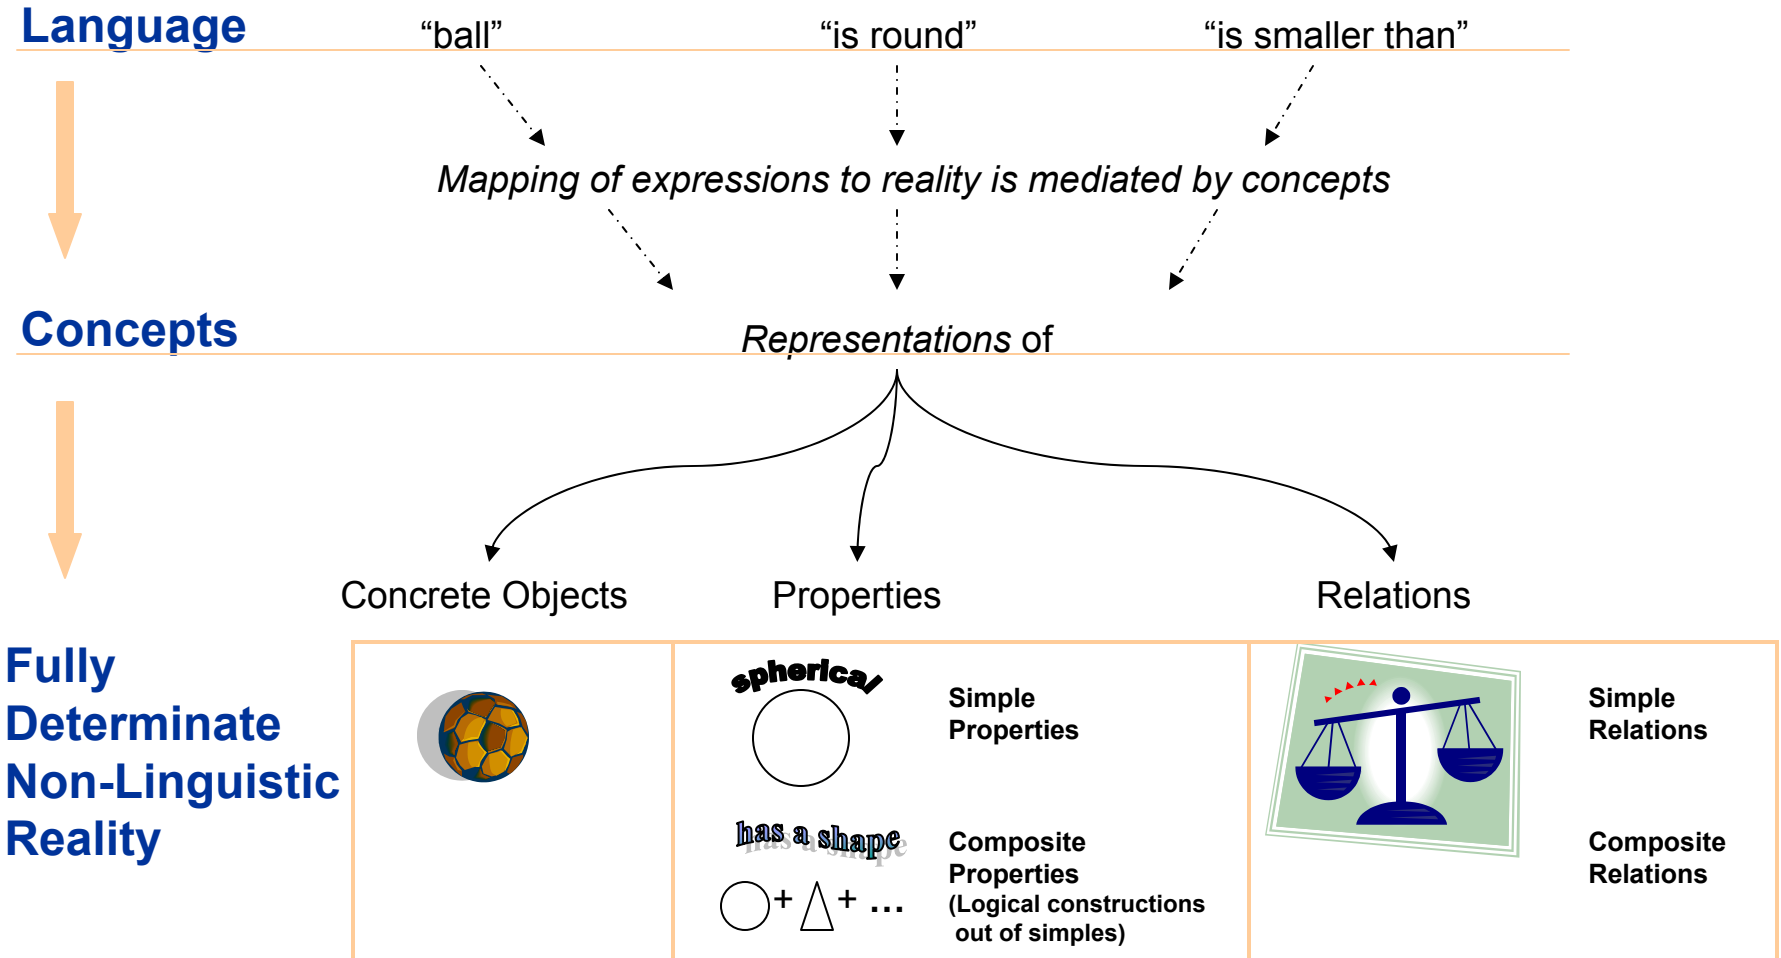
Language

“ball” “is round” “is smaller than”

*Mapping of expressions to reality is mediated by concepts*

Concepts

*Representations* of

Concrete Objects Properties Relations

Fully Determinate Non-Linguistic Reality

spherical

Simple Properties

has a shape

Composite Properties (Logical constructions out of simples)

+ + …

Simple Relations

Composite Relations